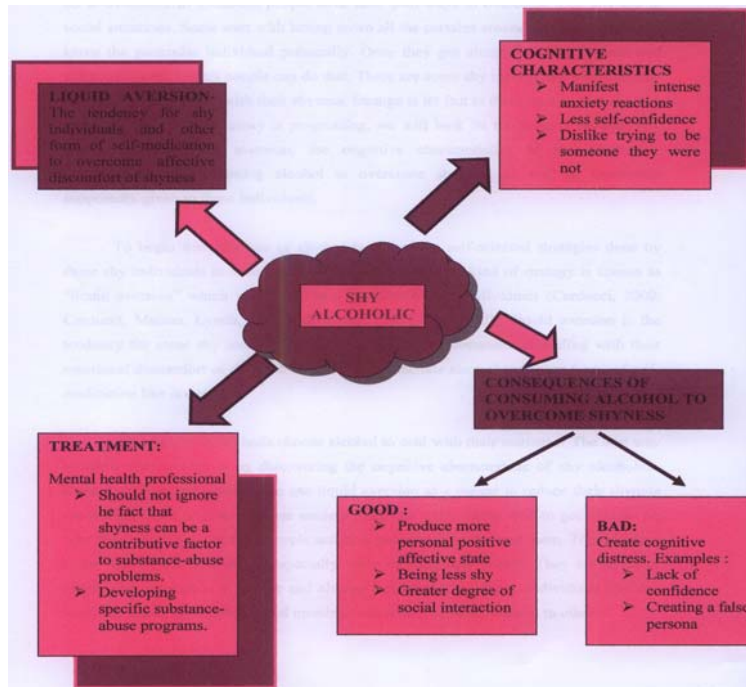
LIQUID AVERSION- The tendency for shy individuals (and other form of self-medication to overcome affective discomfort of shyness

COGNITIVE CHARACTERISTICS
➢ Manifest intense anxiety reactions
➢ Less self-confidence
➢ Dislike trying to be someone they were not

SHY ALCOHOLIC

CONSEQUENCES OF CONSUMING ALCOHOL TO OVERCOME SHYNESS

TREATMENT:
Mental health professional
➢ Should not ignore he fact that shyness can be a contributive factor to substance-abuse problems.
➢ Developing specific substance-abuse programs.

GOOD :
➢ Produce more personal positive affective state
➢ Being less shy
➢ Greater degree of social interaction

BAD:
Create cognitive distress. Examples :
➢ Lack of confidence
➢ Creating a false persona